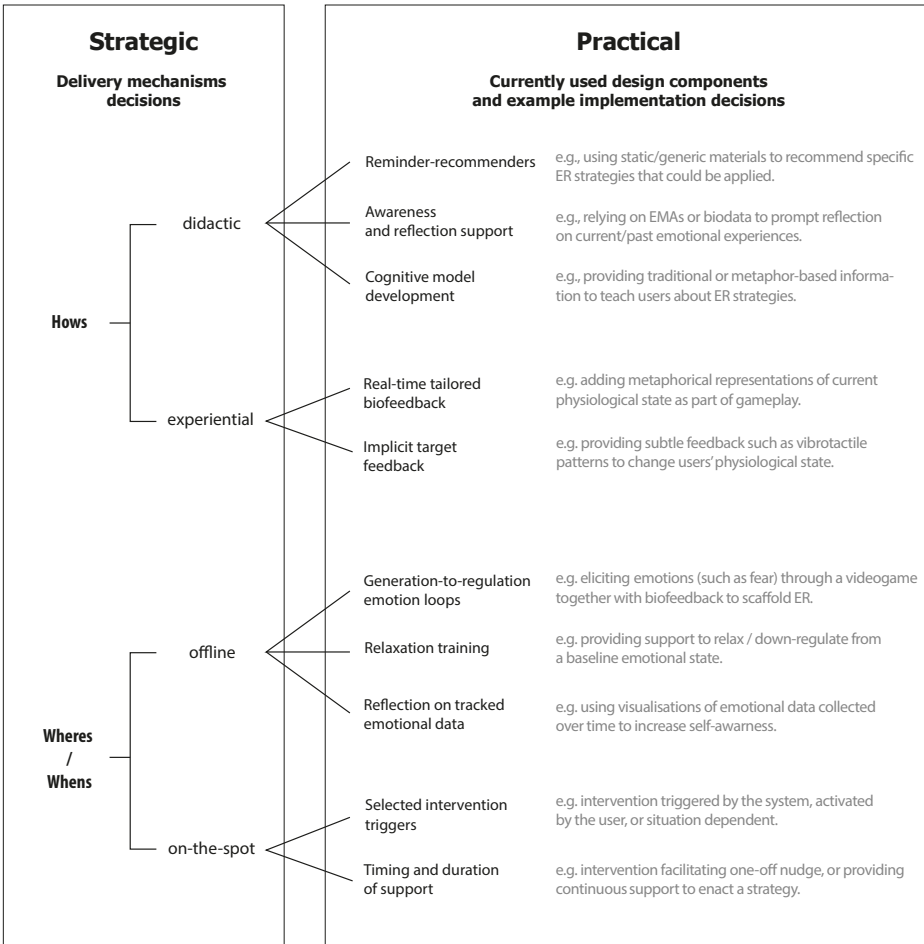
Strategic

Delivery mechanisms decisions

Practical

Currently used design components and example implementation decisions

Hows

didactic

Reminder-recommenders

e.g., using static/generic materials to recommend specific ER strategies that could be applied.

Awareness and reflection support

e.g., relying on EMAs or biodata to prompt reflection on current/past emotional experiences.

Cognitive model development

e.g., providing traditional or metaphor-based information to teach users about ER strategies.

experiential

Real-time tailored biofeedback

e.g. adding metaphorical representations of current physiological state as part of gameplay.

Implicit target feedback

e.g. providing subtle feedback such as vibrotactile patterns to change users' physiological state.

Wheres / Whens

offline

Generation-to-regulation emotion loops

e.g. eliciting emotions (such as fear) through a videogame together with biofeedback to scaffold ER.

Relaxation training

e.g. providing support to relax / down-regulate from a baseline emotional state.

Reflection on tracked emotional data

e.g. using visualisations of emotional data collected over time to increase self-awarness.

on-the-spot

Selected intervention triggers

e.g. intervention triggered by the system, activated by the user, or situation dependent.

Timing and duration of support

e.g. intervention facilitating one-off nudge, or providing continuous support to enact a strategy.